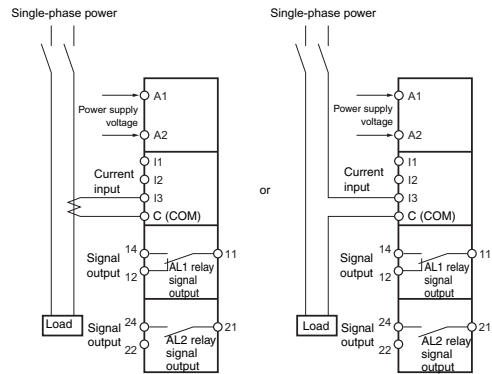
Single-phase power

Power supply voltage
A1
A2
I1
I2
I3
C (COM)
Current input
14
12
11
Signal output
AL1 relay signal output
24
22
21
Signal output
AL2 relay signal output
Load

or

Single-phase power

Power supply voltage
A1
A2
I1
I2
I3
C (COM)
Current input
14
12
11
Signal output
AL1 relay signal output
24
22
21
Signal output
AL2 relay signal output
Load